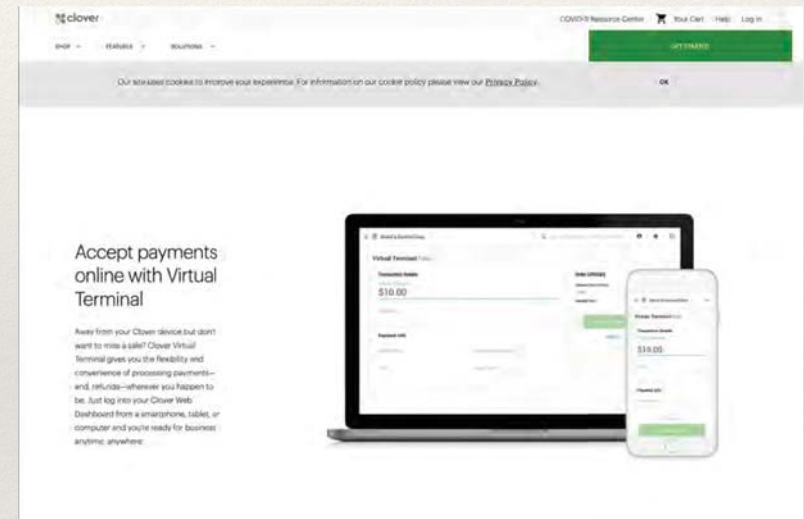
clover

COVID-19 Resource Center Your Cart Help Log in

SHOP FEATURES SOLUTIONS

GET STARTED

Our site uses cookies to improve your experience. For information on our cookie policy please view our Privacy Policy.

OK

Accept payments online with Virtual Terminal

Away from your Clover device but don't want to miss a sale? Clover Virtual Terminal gives you the flexibility and convenience of processing payments—and refunds—wherever you happen to be. Just log into your Clover Web Dashboard from a smartphone, tablet, or computer and you're ready for business anytime, anywhere.

Virtual Terminal

Transaction Details

$10.00

Payment Info

Order Summary

$10.00